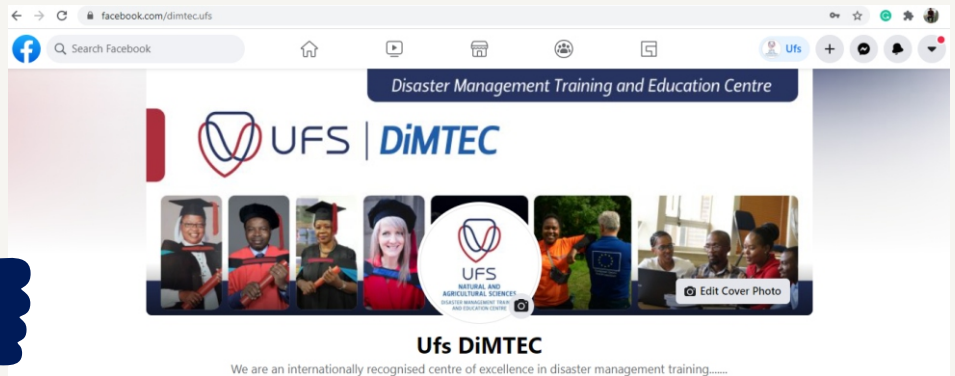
facebook.com/dimtec.ufs

Search Facebook

Ufs

Disaster Management Training and Education Centre

UFS | DiMTEC

UFS
NATURAL AND AGRICULTURAL SCIENCES
DISASTER MANAGEMENT TRAINING AND EDUCATION CENTRE

Edit Cover Photo

Ufs DiMTEC

We are an internationally recognised centre of excellence in disaster management training.......